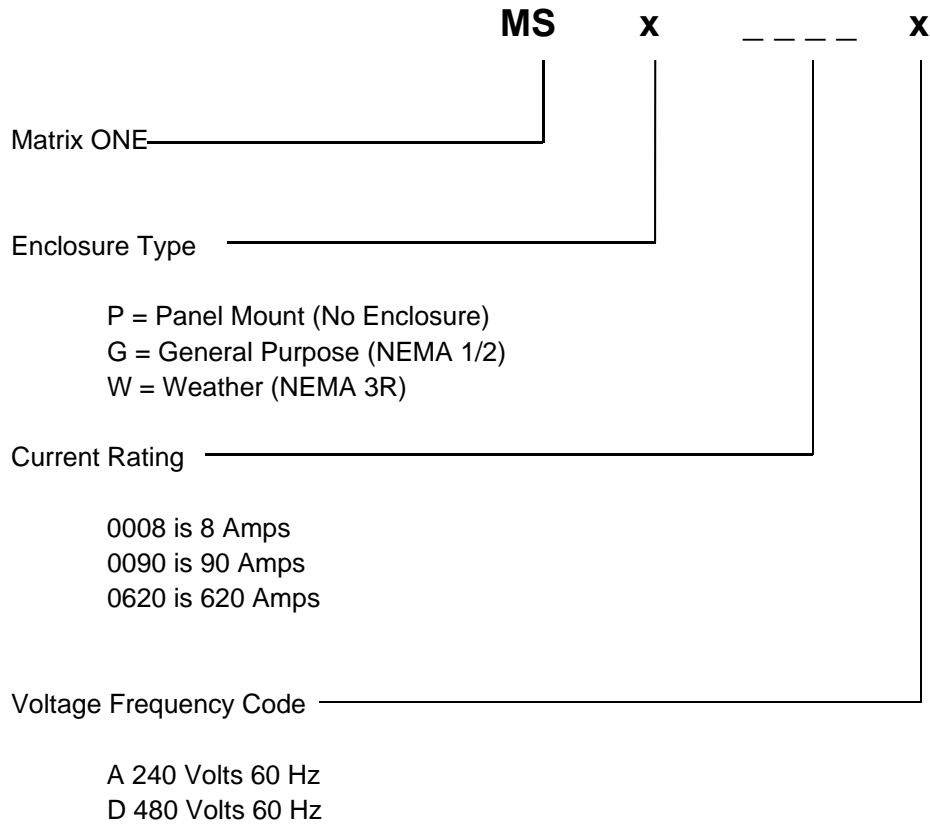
MS x _ _ _ _ x

Matrix ONE

Enclosure Type

P = Panel Mount (No Enclosure)
G = General Purpose (NEMA 1/2)
W = Weather (NEMA 3R)

Current Rating

0008 is 8 Amps
0090 is 90 Amps
0620 is 620 Amps

Voltage Frequency Code

A 240 Volts 60 Hz
D 480 Volts 60 Hz